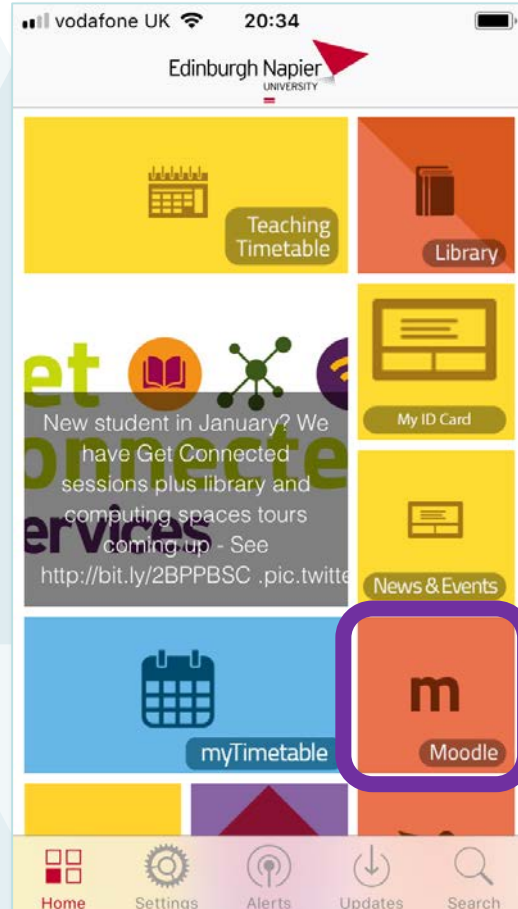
vodafone UK 20:34

Edinburgh Napier UNIVERSITY

Teaching Timetable

Library

et
onnecte
ervices

New student in January? We have Get Connected sessions plus library and computing spaces tours coming up - See http://bit.ly/2BPPBSC .pic.twitte

My ID Card

News & Events

myTimetable

m

Moodle

Home Settings Alerts Updates Search